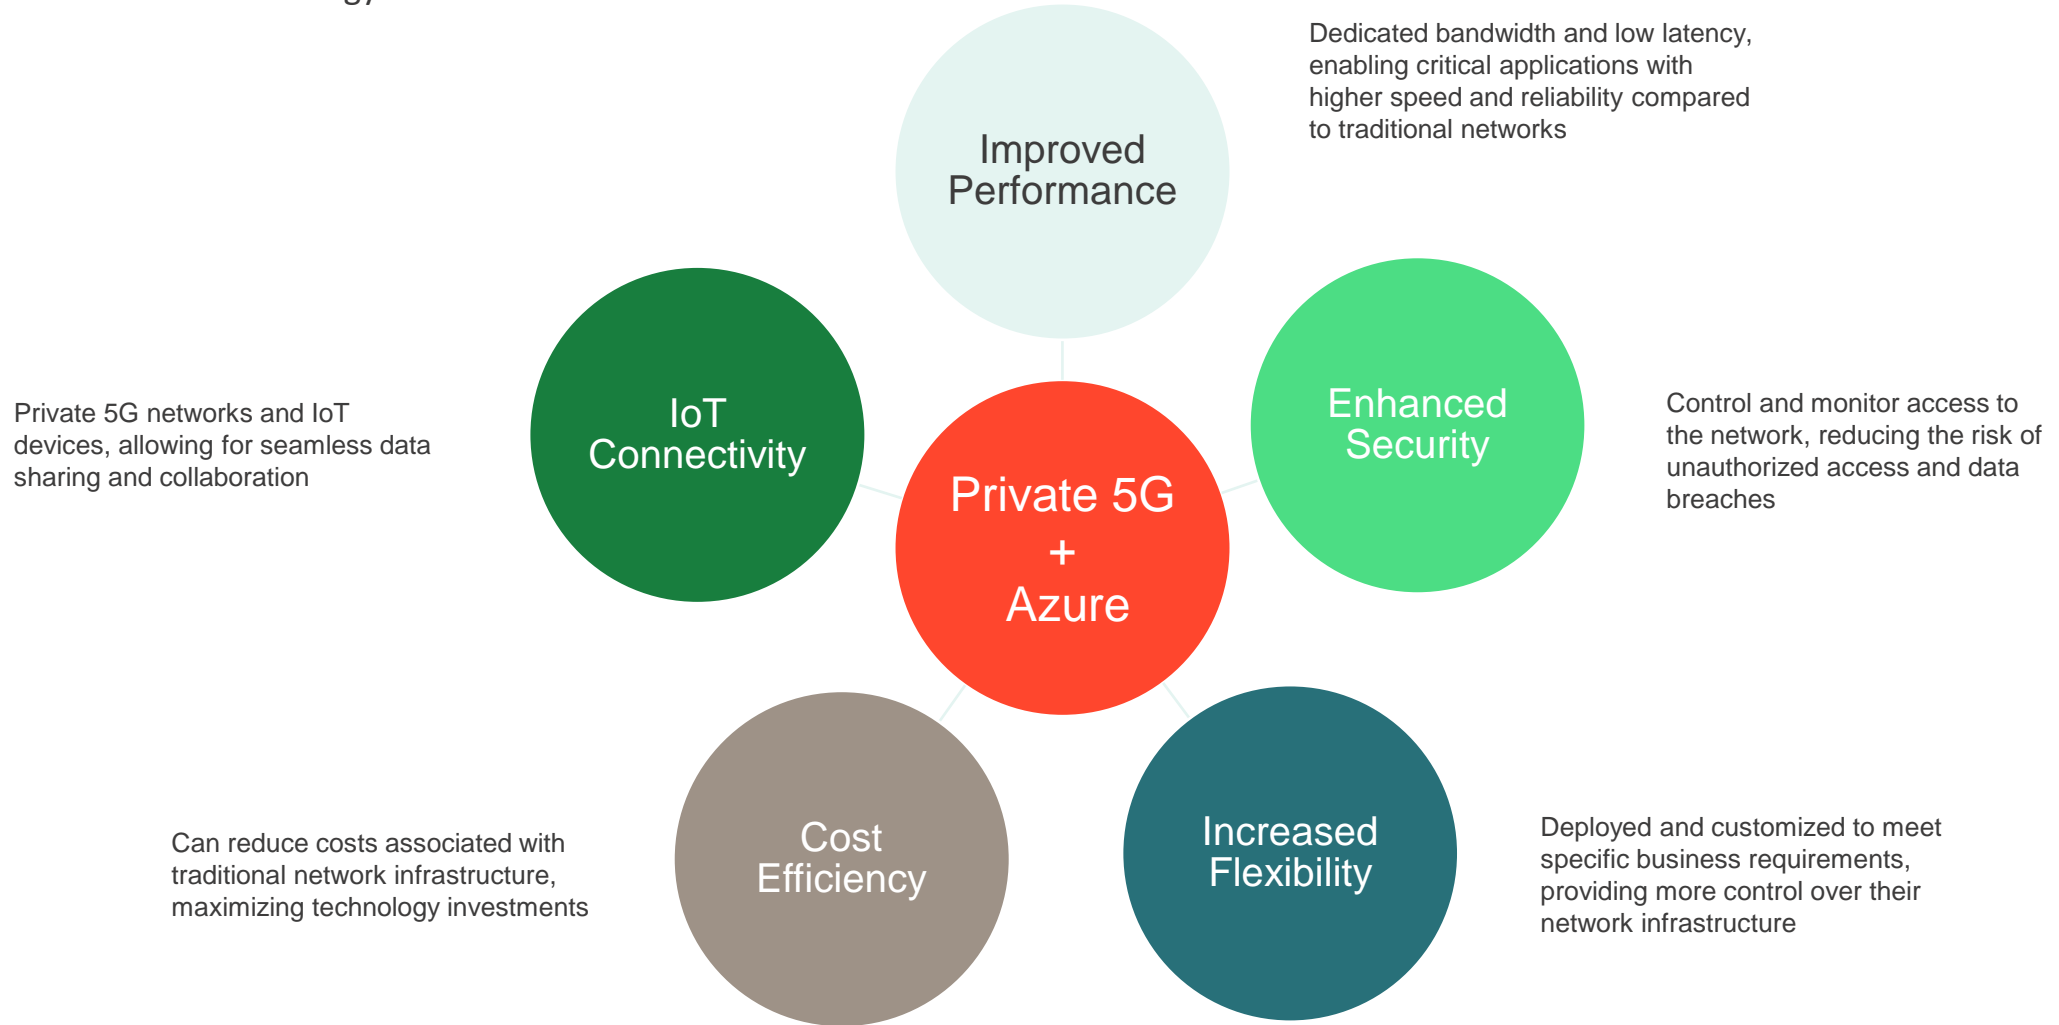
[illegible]

Improved Performance

Dedicated bandwidth and low latency, enabling critical applications with higher speed and reliability compared to traditional networks

IoT Connectivity

Private 5G networks and IoT devices, allowing for seamless data sharing and collaboration

Private 5G + Azure

Enhanced Security

Control and monitor access to the network, reducing the risk of unauthorized access and data breaches

Cost Efficiency

Can reduce costs associated with traditional network infrastructure, maximizing technology investments

Increased Flexibility

Deployed and customized to meet specific business requirements, providing more control over their network infrastructure